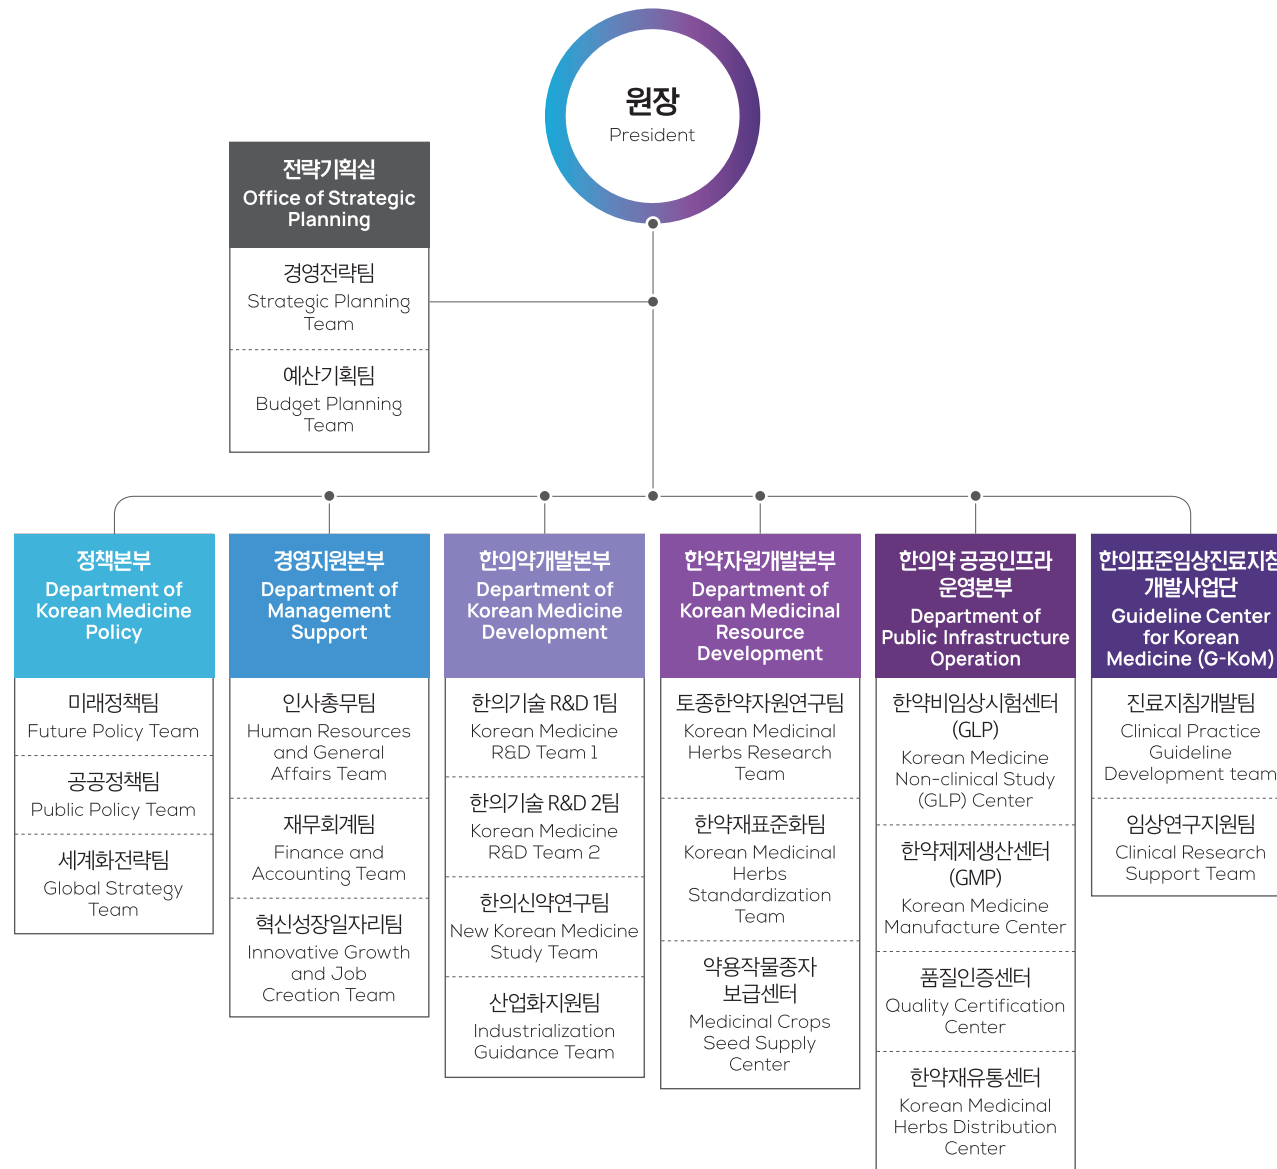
원장
President

전략기획실
Office of Strategic Planning

경영전략팀
Strategic Planning Team

예산기획팀
Budget Planning Team

정책본부
Department of Korean Medicine Policy

미래정책팀
Future Policy Team

공공정책팀
Public Policy Team

세계화전략팀
Global Strategy Team

경영지원본부
Department of Management Support

인사총무팀
Human Resources and General Affairs Team

재무회계팀
Finance and Accounting Team

혁신성장일자리팀
Innovative Growth and Job Creation Team

한의약개발본부
Department of Korean Medicine Development

한의기술 R&D 1팀
Korean Medicine R&D Team 1

한의기술 R&D 2팀
Korean Medicine R&D Team 2

한의신약연구팀
New Korean Medicine Study Team

산업화지원팀
Industrialization Guidance Team

한약자원개발본부
Department of Korean Medicinal Resource Development

토종한약자원연구팀
Korean Medicinal Herbs Research Team

한약재표준화팀
Korean Medicinal Herbs Standardization Team

약용작물종자 보급센터
Medicinal Crops Seed Supply Center

한의약 공공인프라 운영본부
Department of Public Infrastructure Operation

한약비임상시험센터 (GLP)
Korean Medicine Non-clinical Study (GLP) Center

한약제제생산센터 (GMP)
Korean Medicine Manufacture Center

품질인증센터
Quality Certification Center

한약재유통센터
Korean Medicinal Herbs Distribution Center

한의표준임상진료지침 개발사업단
Guideline Center for Korean Medicine (G-KoM)

진료지침개발팀
Clinical Practice Guideline Development team

임상연구지원팀
Clinical Research Support Team